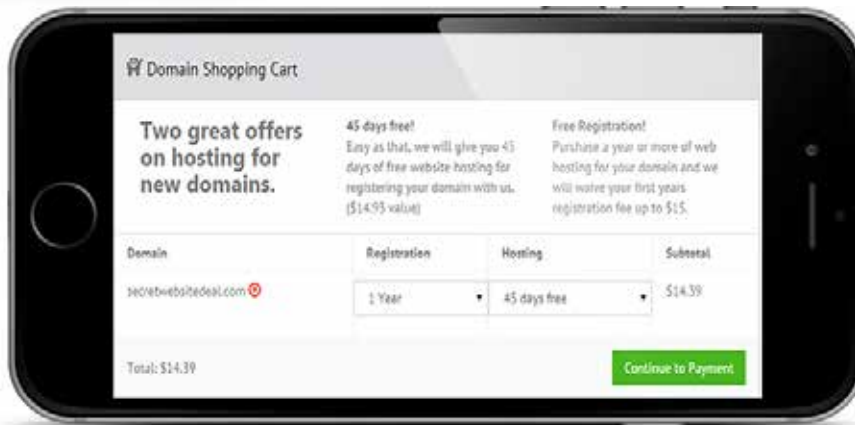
Domain Shopping Cart

Two great offers on hosting for new domains.

45 days free!
Easy as that, we will give you 45 days of free website hosting for registering your domain with us. ($14.95 value)

Free Registration!
Purchase a year or more of web hosting for your domain and we will waive your first years registration fee up to $15.

| Domain | Registration | Hosting | Subtotal |
|---|---|---|---|
| secretwebsitedeal.com | 1 Year | 45 days free | $14.39 |

Total: $14.39

Continue to Payment